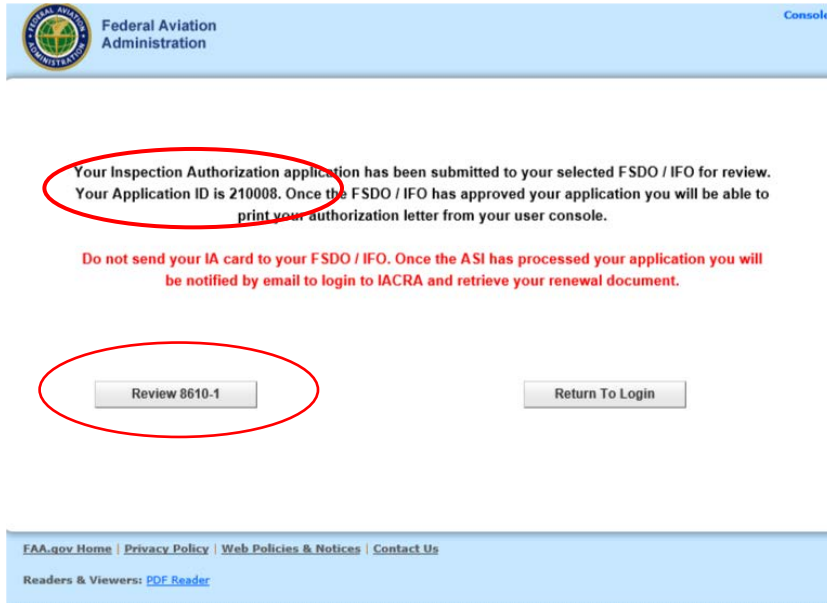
FEDERAL AVIATION ADMINISTRATION

Federal Aviation Administration

Console

Your Inspection Authorization application has been submitted to your selected FSDO / IFO for review. Your Application ID is 210008. Once the FSDO / IFO has approved your application you will be able to print your authorization letter from your user console.

Do not send your IA card to your FSDO / IFO. Once the ASI has processed your application you will be notified by email to login to IACRA and retrieve your renewal document.

Review 8610-1

Return To Login

FAA.gov Home | Privacy Policy | Web Policies & Notices | Contact Us

Readers & Viewers: PDF Reader